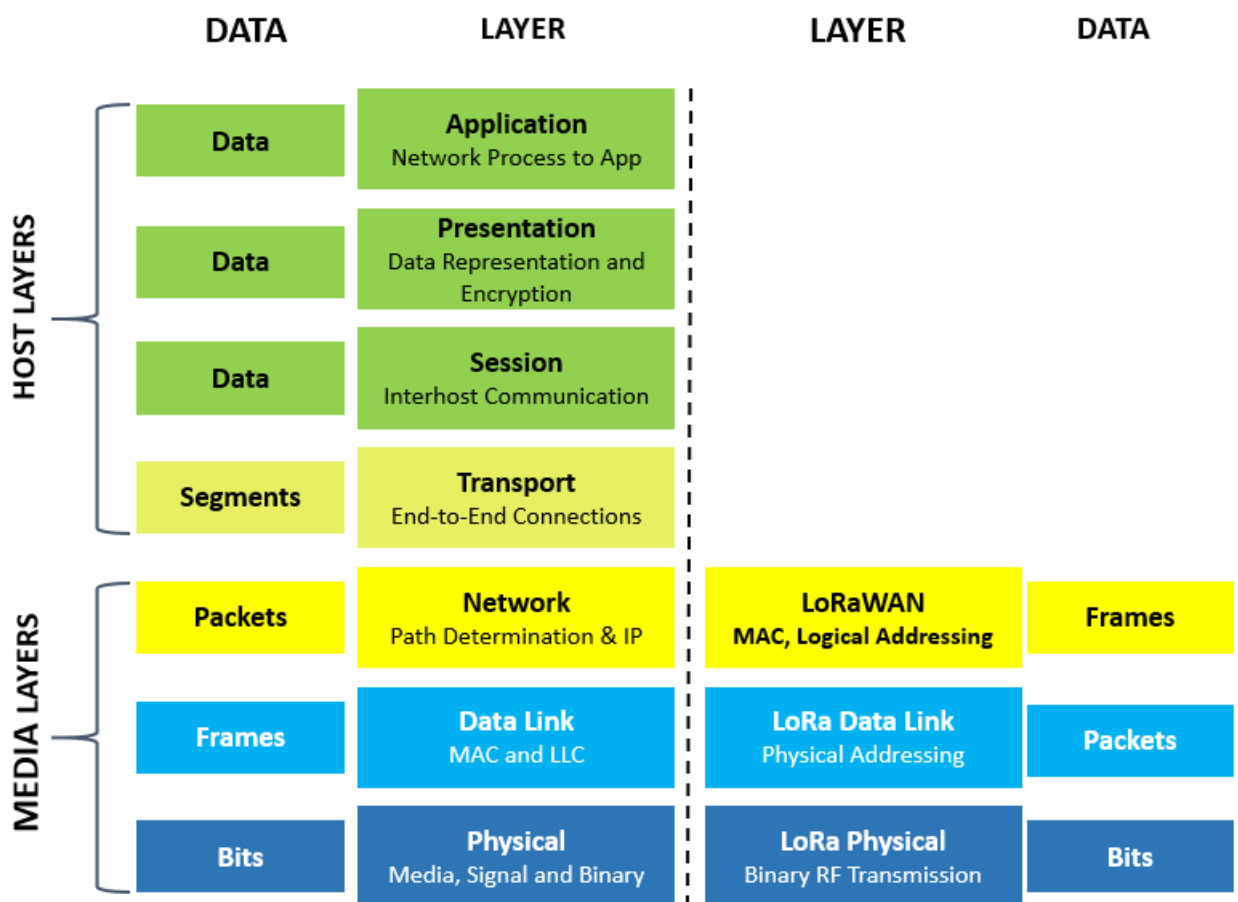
DATA

LAYER

LAYER

DATA

HOST LAYERS

Data

Application
Network Process to App

Data

Presentation
Data Representation and Encryption

Data

Session
Interhost Communication

Segments

Transport
End-to-End Connections

MEDIA LAYERS

Packets

Network
Path Determination & IP

LoRaWAN
MAC, Logical Addressing

Frames

Frames

Data Link
MAC and LLC

LoRa Data Link
Physical Addressing

Packets

Bits

Physical
Media, Signal and Binary

LoRa Physical
Binary RF Transmission

Bits